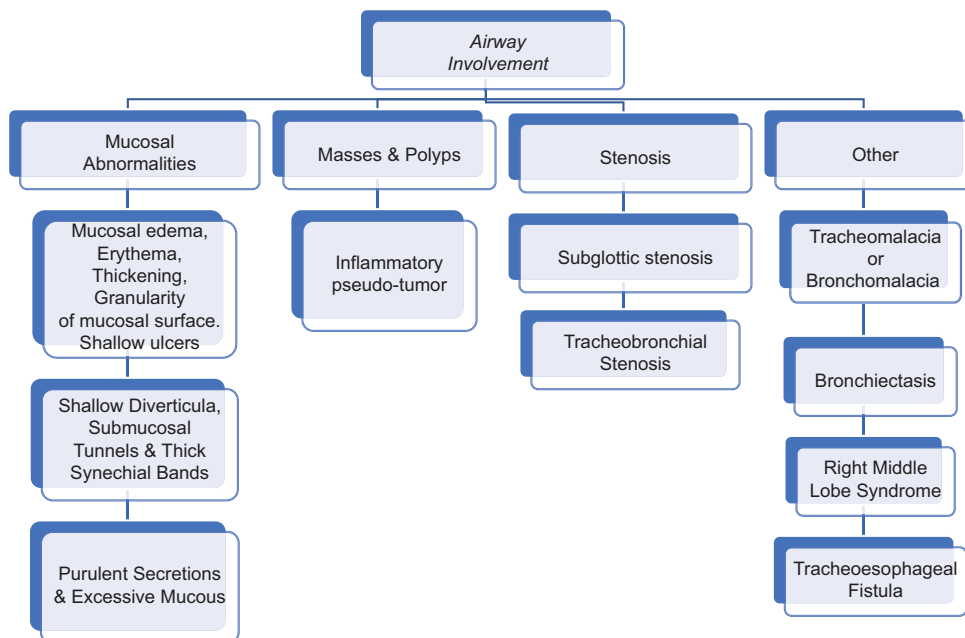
Airway Involvement

Mucosal Abnormalities

Masses & Polyps

Stenosis

Other

Mucosal edema, Erythema, Thickening, Granularity of mucosal surface. Shallow ulcers

Shallow Diverticula, Submucosal Tunnels & Thick Synechial Bands

Purulent Secretions & Excessive Mucous

Inflammatory pseudo-tumor

Subglottic stenosis

Tracheobronchial Stenosis

Tracheomalacia or Bronchomalacia

Bronchiectasis

Right Middle Lobe Syndrome

Tracheoesophageal Fistula